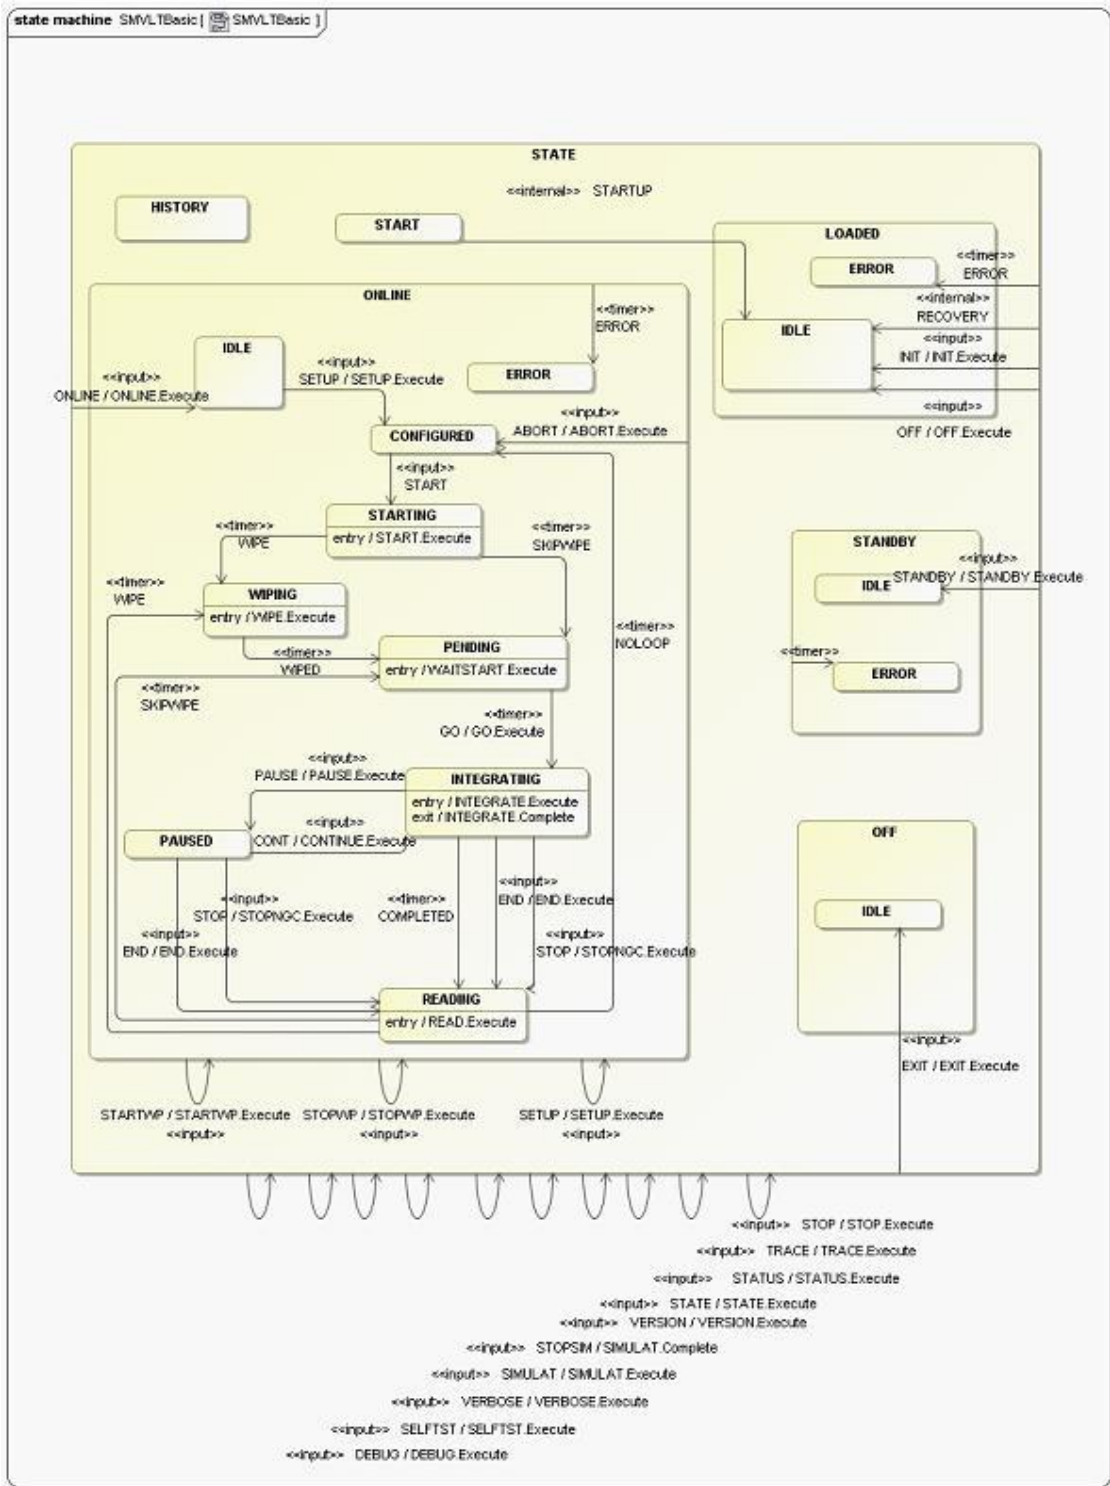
state machine SMVLTBasic [ SMVLTBasic ]

STATE

<<internal>> STARTUP

HISTORY

START

LOADED

ERROR

<<timer>> ERROR

<<internal>> RECOVERY

IDLE

<<input>> INIT / INIT.Execute

<<input>> OFF / OFF.Execute

ONLINE

<<timer>> ERROR

IDLE

<<input>> SETUP / SETUP.Execute

ERROR

<<input>> ONLINE / ONLINE.Execute

<<input>> ABORT / ABORT.Execute

CONFIGURED

<<input>> START

STARTING
entry / START.Execute

<<timer>> WIPE

<<timer>> SKIPWIPE

<<timer>> WIPE

WIPING
entry / WIPE.Execute

PENDING
entry / WAITSTART.Execute

<<timer>> NOLOOP

<<timer>> WIPED

<<timer>> SKIPWIPE

<<timer>> GO / GO.Execute

<<input>> PAUSE / PAUSE.Execute

INTEGRATING
entry / INTEGRATE.Execute
exit / INTEGRATE.Complete

<<input>> CONT / CONTINUE.Execute

PAUSED

<<input>> STOP / STOPNGC.Execute

<<timer>> COMPLETED

<<input>> END / END.Execute

<<input>> END / END.Execute

<<input>> STOP / STOPNGC.Execute

READING
entry / READ.Execute

STANDBY

<<input>> STANDBY / STANDBY.Execute

IDLE

<<timer>>

ERROR

OFF

IDLE

<<input>> EXIT / EXIT.Execute

STARTWP / STARTWP.Execute <<input>>

STOPWP / STOPWP.Execute <<input>>

SETUP / SETUP.Execute <<input>>

<<input>> STOP / STOP.Execute

<<input>> TRACE / TRACE.Execute

<<input>> STATUS / STATUS.Execute

<<input>> STATE / STATE.Execute

<<input>> VERSION / VERSION.Execute

<<input>> STOPSIM / SIMULAT.Complete

<<input>> SIMULAT / SIMULAT.Execute

<<input>> VERBOSE / VERBOSE.Execute

<<input>> SELFTST / SELFTST.Execute

<<input>> DEBUG / DEBUG.Execute